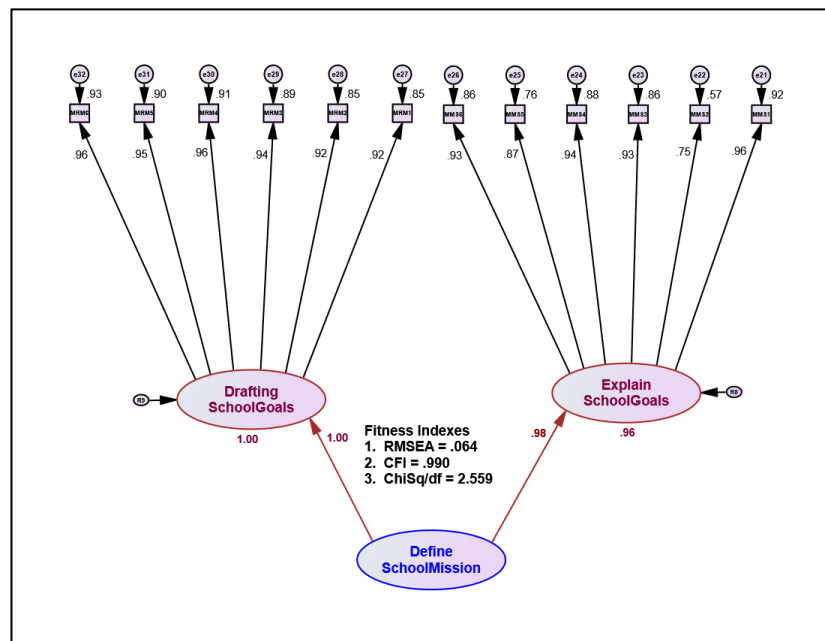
e32
.93
MRM6
e31
.90
MRM5
e30
.91
MRM4
e29
.89
MRM3
e28
.85
MRM2
e27
.85
MRM1
e26
.86
MMS6
e25
.76
MMS5
e24
.88
MMS4
e23
.86
MMS3
e22
.57
MMS2
e21
.92
MMS1

.96
.95
.96
.94
.92
.92
.93
.87
.94
.93
.75
.96

R5
Drafting SchoolGoals
1.00

Explain SchoolGoals
.96
R6

Fitness Indexes
1. RMSEA = .064
2. CFI = .990
3. ChiSq/df = 2.559

1.00
.98

Define SchoolMission